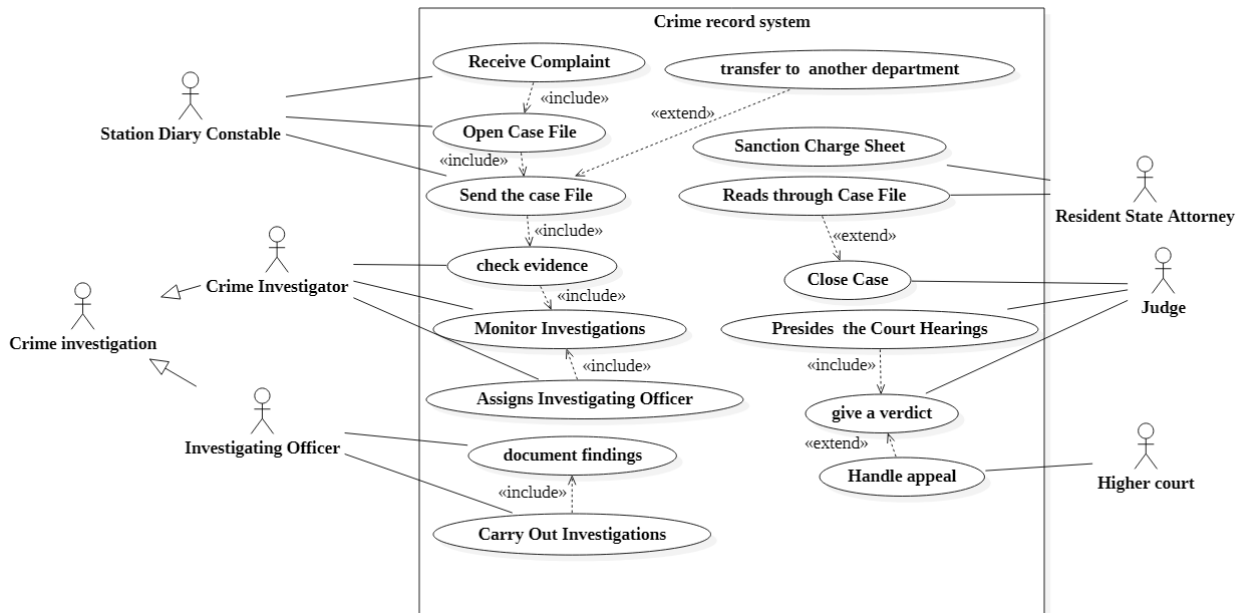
Crime record system

Receive Complaint

transfer to another department

«include»

«extend»

Open Case File

Station Diary Constable

«include»

Sanction Charge Sheet

Send the case File

Reads through Case File

Resident State Attorney

«include»

«extend»

Crime Investigator

check evidence

Close Case

«include»

Judge

Crime investigation

Monitor Investigations

Presides the Court Hearings

«include»

«include»

Assigns Investigating Officer

give a verdict

Investigating Officer

«extend»

document findings

Handle appeal

Higher court

«include»

Carry Out Investigations